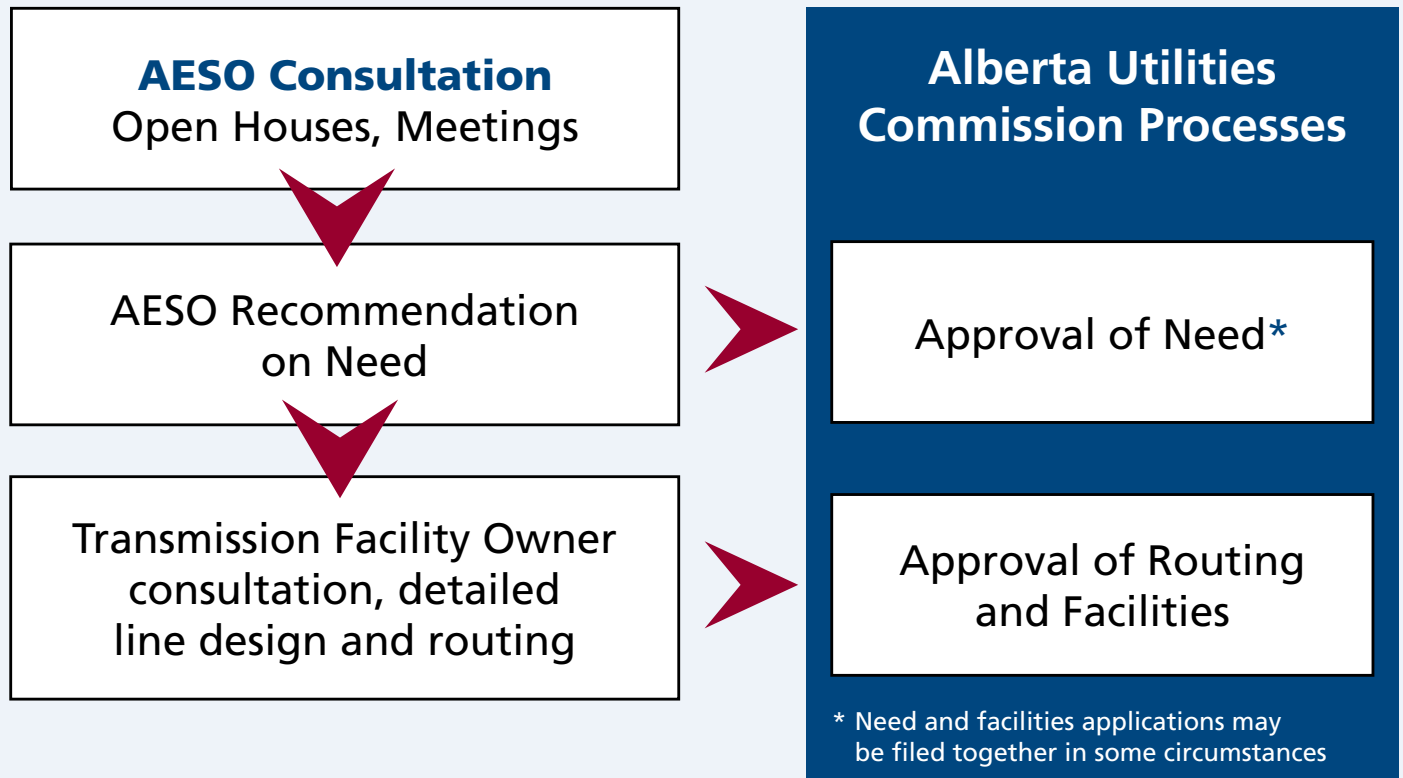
AESO Consultation
Open Houses, Meetings

AESO Recommendation on Need

Transmission Facility Owner consultation, detailed line design and routing

Alberta Utilities Commission Processes

Approval of Need*

Approval of Routing and Facilities

* Need and facilities applications may be filed together in some circumstances